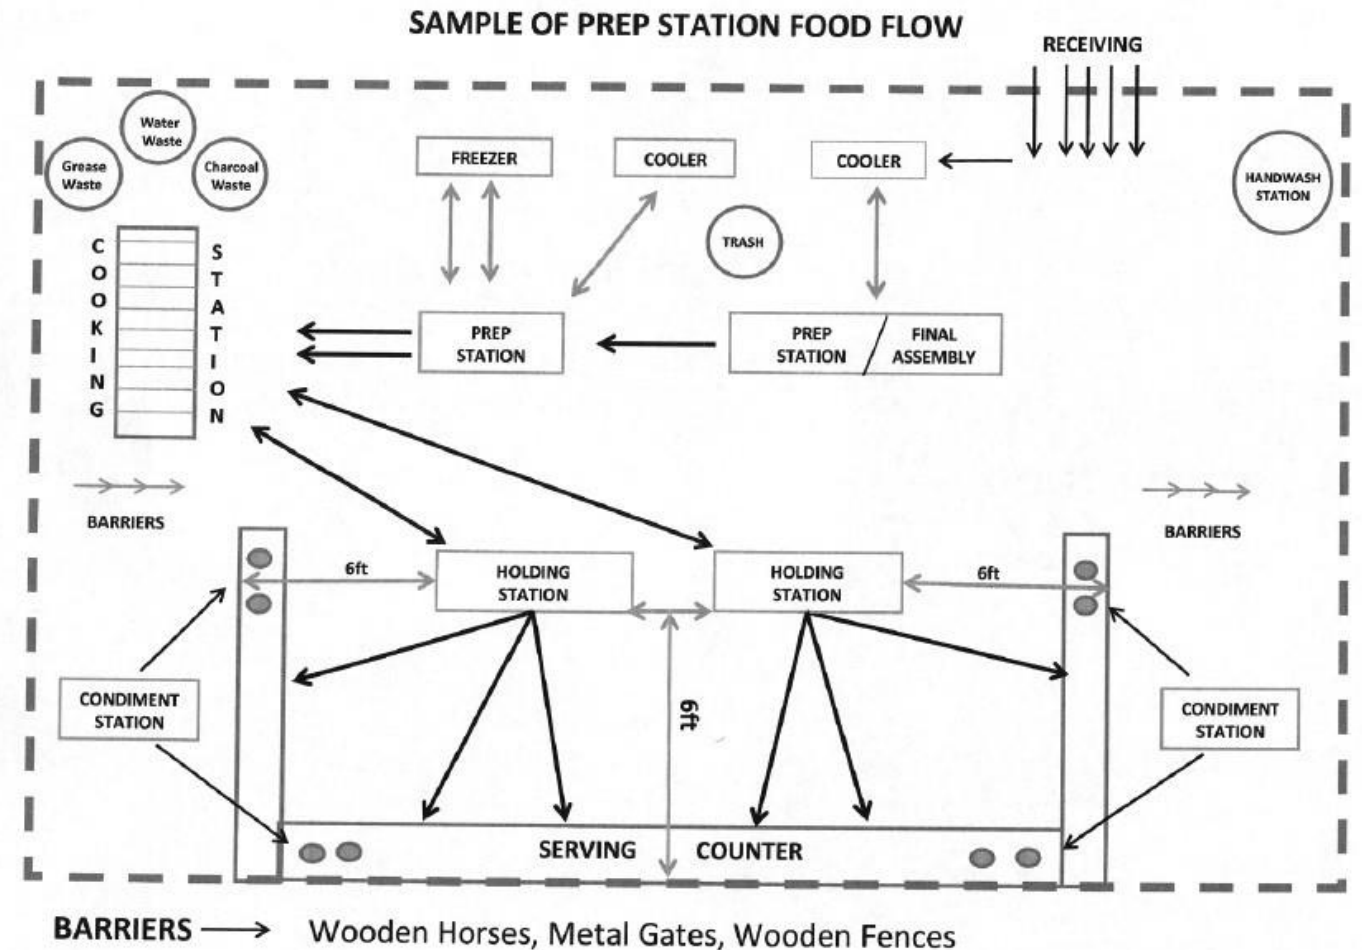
SAMPLE OF PREP STATION FOOD FLOW

RECEIVING

Water Waste

Grease Waste

Charcoal Waste

FREEZER

COOLER

COOLER

HANDWASH STATION

TRASH

COOKING STATION

PREP STATION

PREP STATION / FINAL ASSEMBLY

BARRIERS

BARRIERS

6ft

HOLDING STATION

HOLDING STATION

6ft

6ft

CONDIMENT STATION

CONDIMENT STATION

SERVING COUNTER

BARRIERS → Wooden Horses, Metal Gates, Wooden Fences